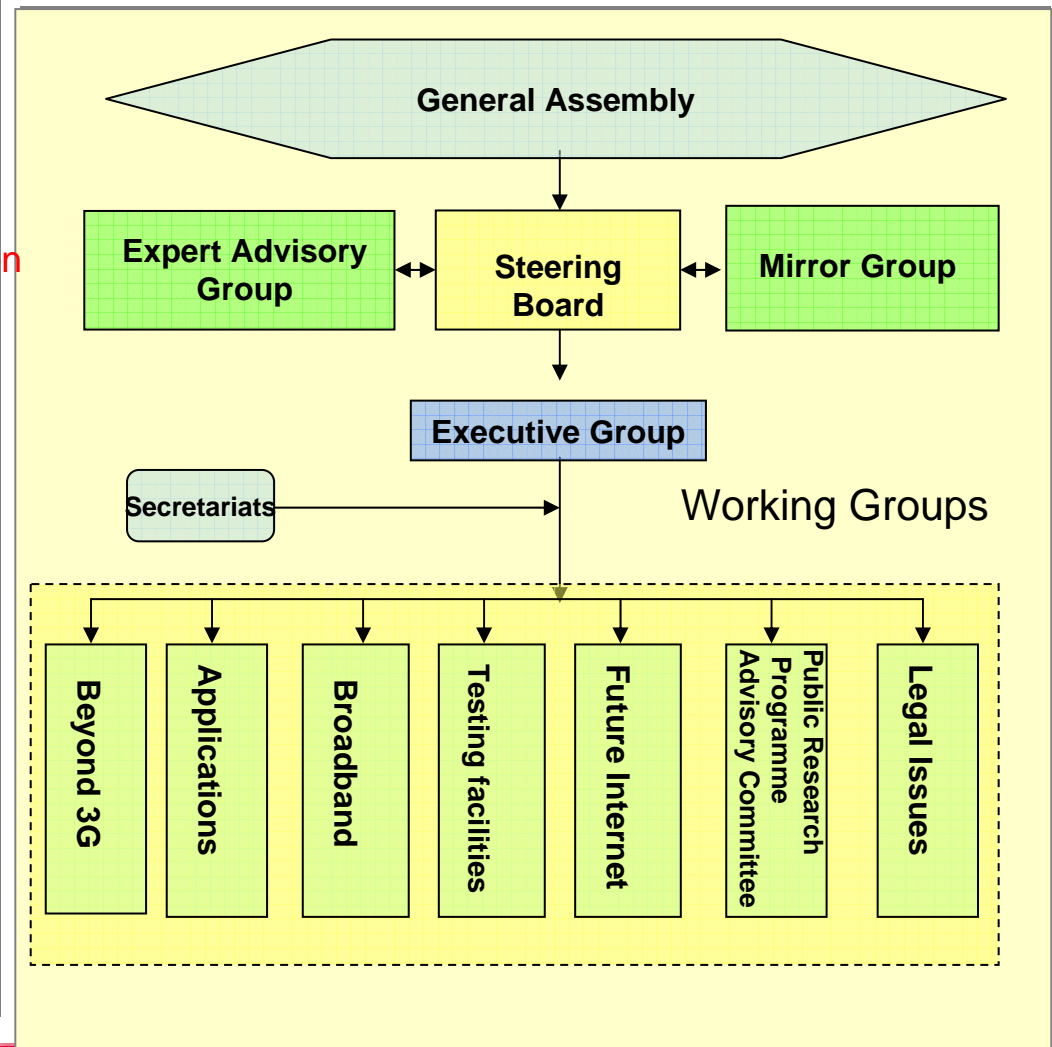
General Assembly

n

Expert Advisory Group

Steering Board

Mirror Group

Executive Group

Secretariats

Working Groups

Beyond 3G

Applications

Broadband

Testing facilities

Future Internet

Public Research Programme Advisory Committee

Legal Issues